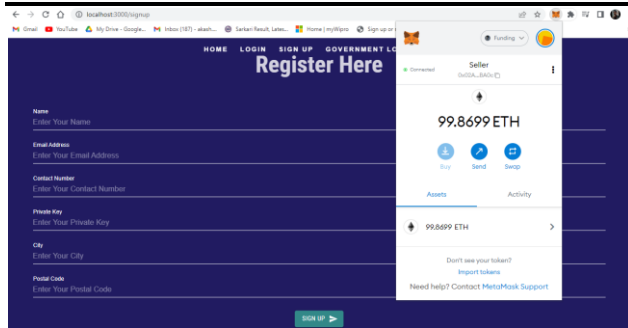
localhost:3000/signup

Gmail YouTube My Drive - Google... Inbox (187) - akash... Sarkari Result, Lates... Home | myWipro Sign up or l

HOME LOGIN SIGN UP GOVERNMENT LO

Register Here

Name
Enter Your Name

Email Address
Enter Your Email Address

Contact Number
Enter Your Contact Number

Private Key
Enter Your Private Key

City
Enter Your City

Postal Code
Enter Your Postal Code

SIGN UP

Funding

Connected

Seller
0x00A...8A0c

99.8699 ETH

Buy Send Swap

Assets Activity

99.8699 ETH

Don't see your token?
Import tokens

Need help? Contact MetaMask Support